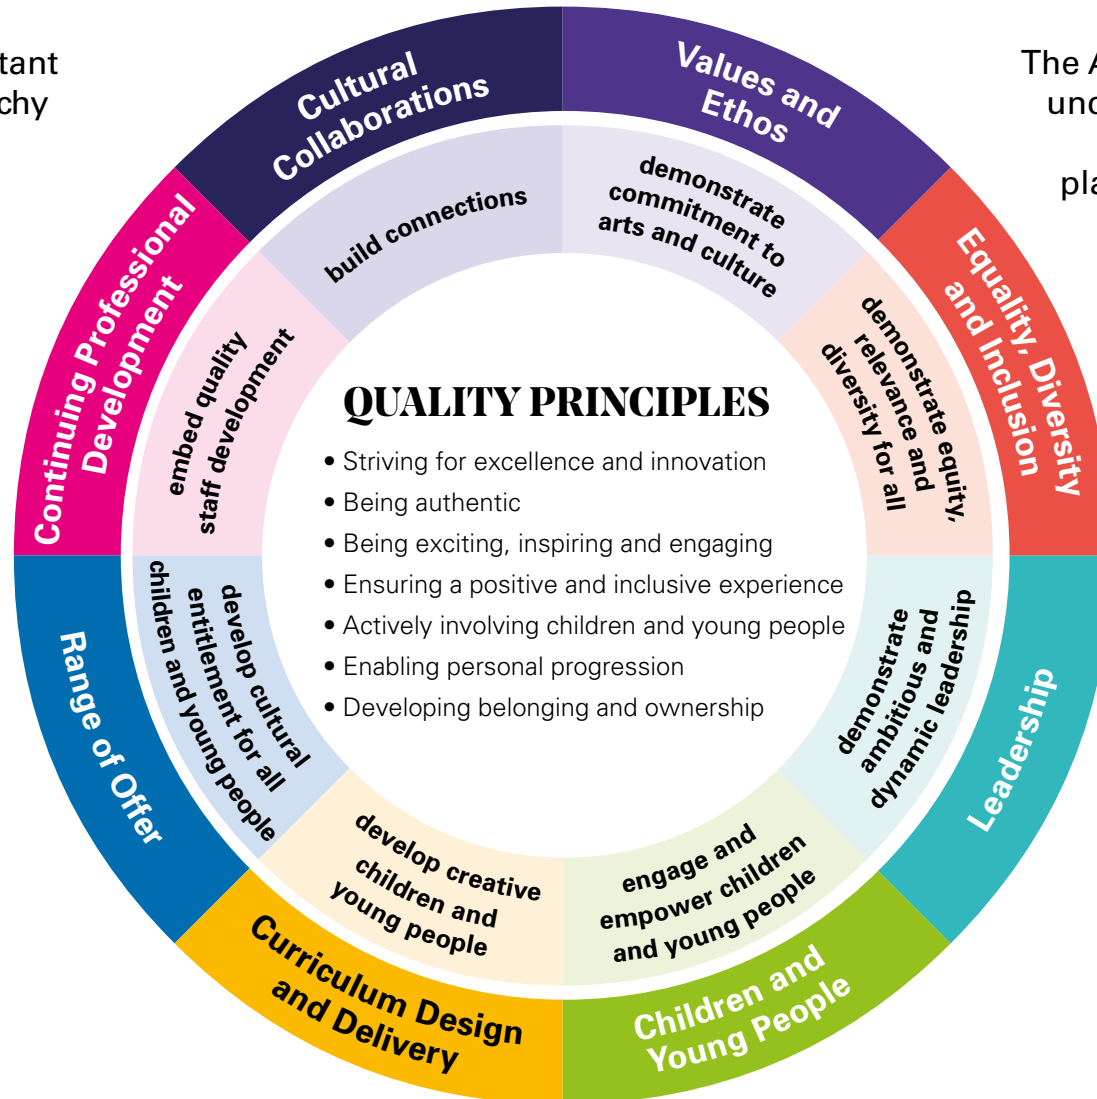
tant
chy

The A
unc

pla

Cultural Collaborations

Values and Ethos

Equality, Diversity and Inclusion

Leadership

Children and Young People

Curriculum Design and Delivery

Range of Offer

Continuing Professional Development

build connections

demonstrate commitment to arts and culture

demonstrate equity, relevance and diversity for all

demonstrate ambitious and dynamic leadership

engage and empower children and young people

develop creative children and young people

develop cultural entitlement for all children and young people

embed quality staff development

QUALITY PRINCIPLES

• Striving for excellence and innovation
• Being authentic
• Being exciting, inspiring and engaging
• Ensuring a positive and inclusive experience
• Actively involving children and young people
• Enabling personal progression
• Developing belonging and ownership